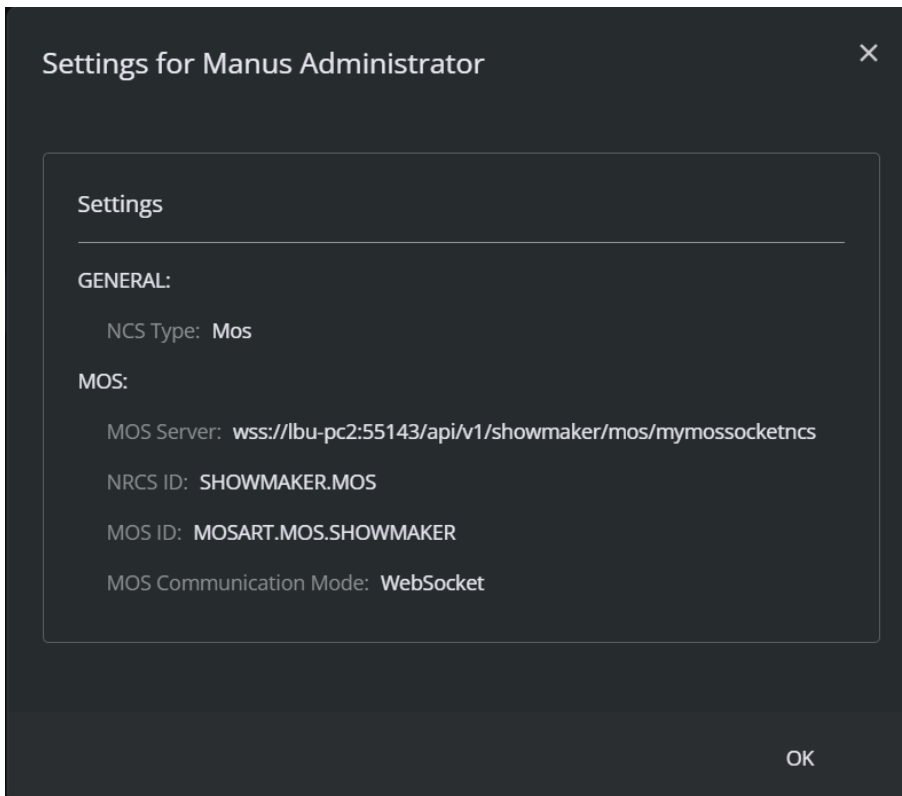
Settings for Manus Administrator

×

Settings

GENERAL:

NCS Type: Mos

MOS:

MOS Server: wss://lbu-pc2:55143/api/v1/showmaker/mos/mymossocketncs

NRCS ID: SHOWMAKER.MOS

MOS ID: MOSART.MOS.SHOWMAKER

MOS Communication Mode: WebSocket

OK